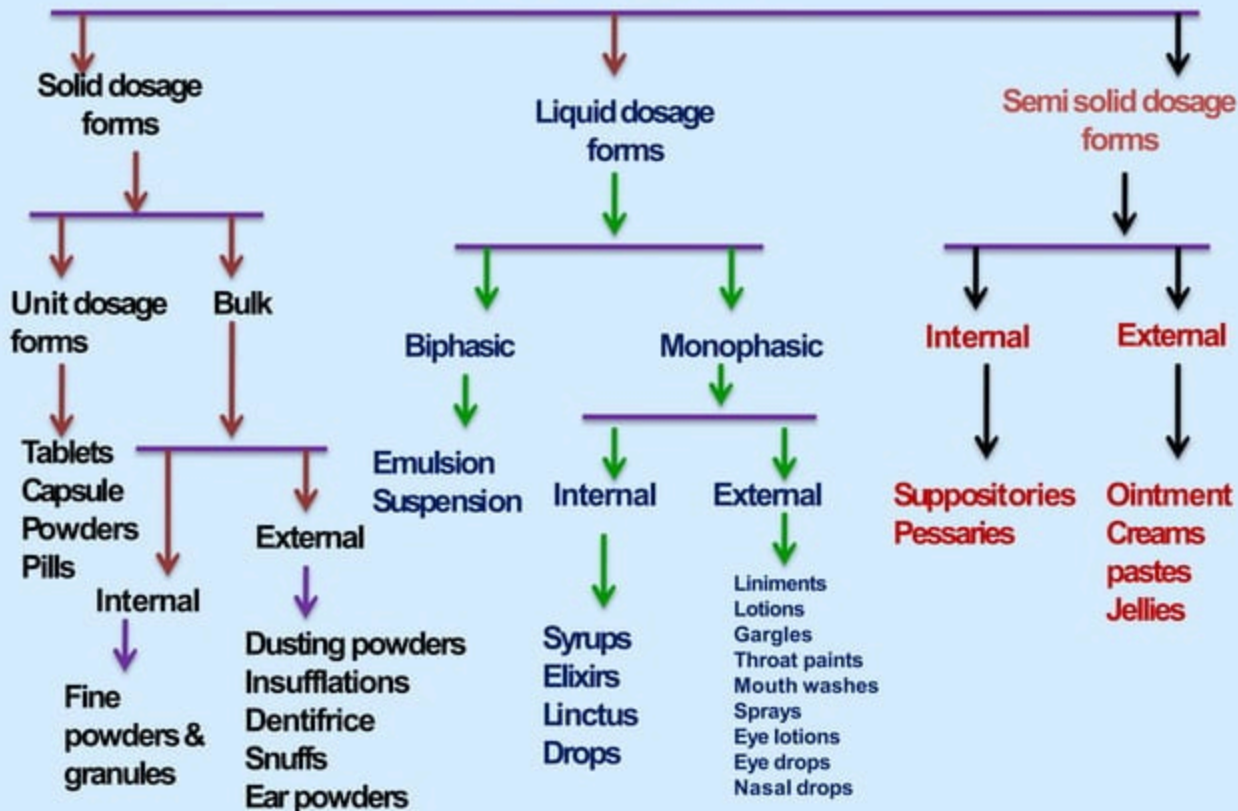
Solid dosage forms

Unit dosage forms

Tablets
Capsule
Powders
Pills

Bulk

Internal

Fine powders & granules

External

Dusting powders
Insufflations
Dentifrice
Snuffs
Ear powders

Liquid dosage forms

Biphasic

Emulsion
Suspension

Monophasic

Internal

Syrups
Elixirs
Linctus
Drops

External

Liniments
Lotions
Gargles
Throat paints
Mouth washes
Sprays
Eye lotions
Eye drops
Nasal drops

Semi solid dosage forms

Internal

Suppositories
Pessaries

External

Ointment
Creams
pastes
Jellies